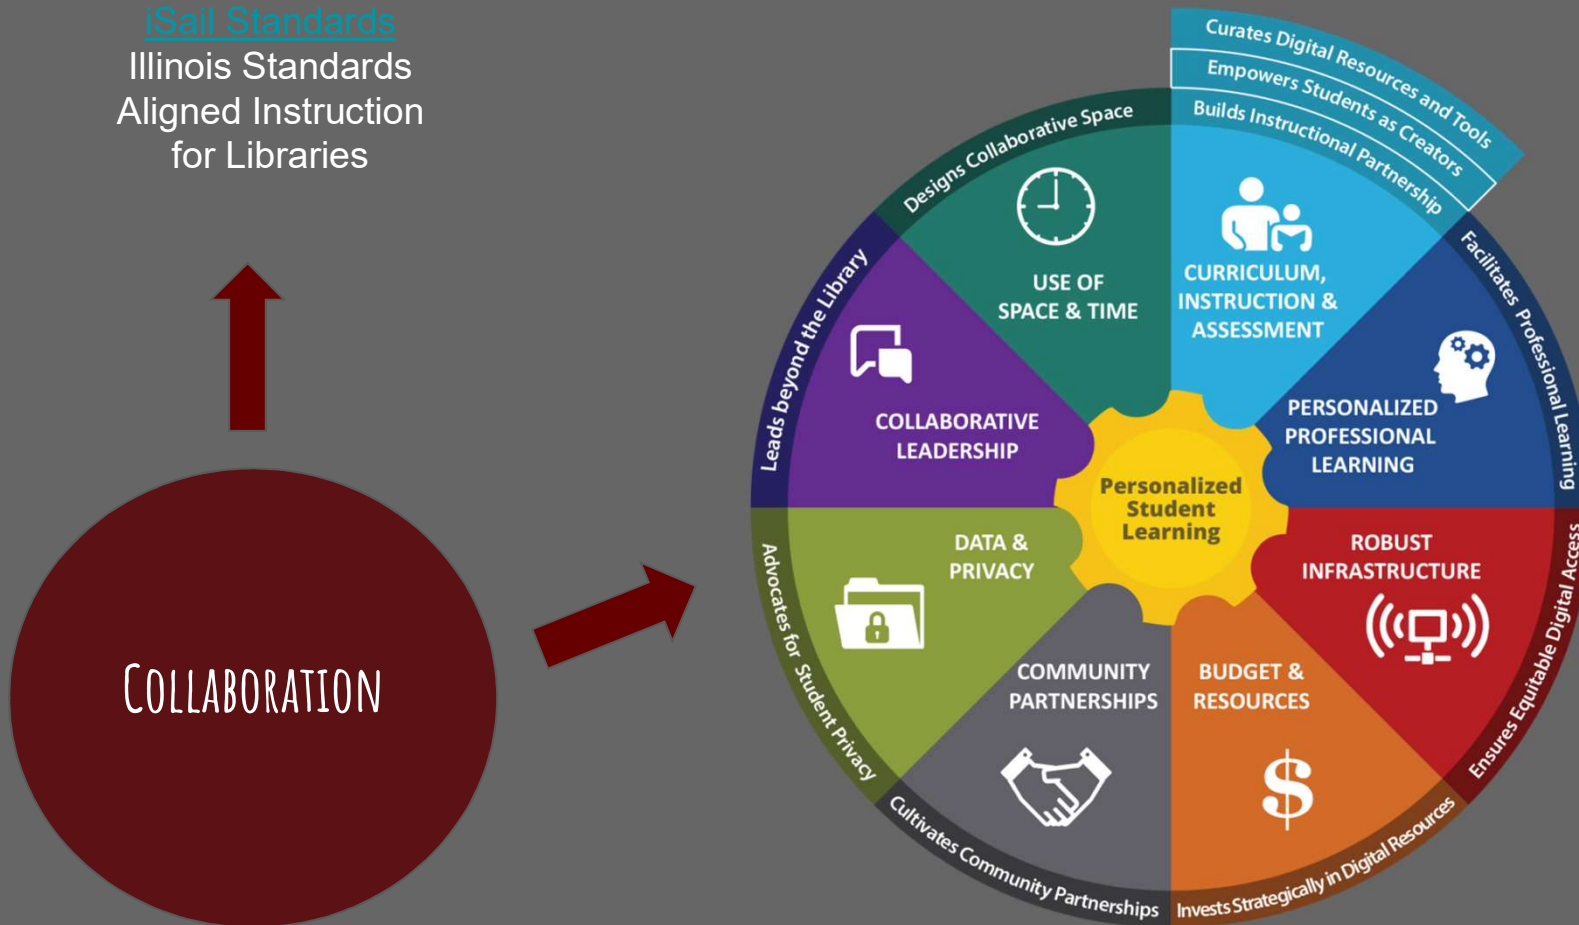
iSail Standards
Illinois Standards Aligned Instruction for Libraries

COLLABORATION

Curates Digital Resources and Tools
Empowers Students as Creators
Builds Instructional Partnership
Designs Collaborative Space
Leads beyond the Library
Facilitates Professional Learning
Ensures Equitable Digital Access
Invests Strategically in Digital Resources
Cultivates Community Partnerships
Advocates for Student Privacy

USE OF SPACE & TIME
CURRICULUM, INSTRUCTION & ASSESSMENT
COLLABORATIVE LEADERSHIP
PERSONALIZED PROFESSIONAL LEARNING
Personalized Student Learning
DATA & PRIVACY
ROBUST INFRASTRUCTURE
COMMUNITY PARTNERSHIPS
BUDGET & RESOURCES
$